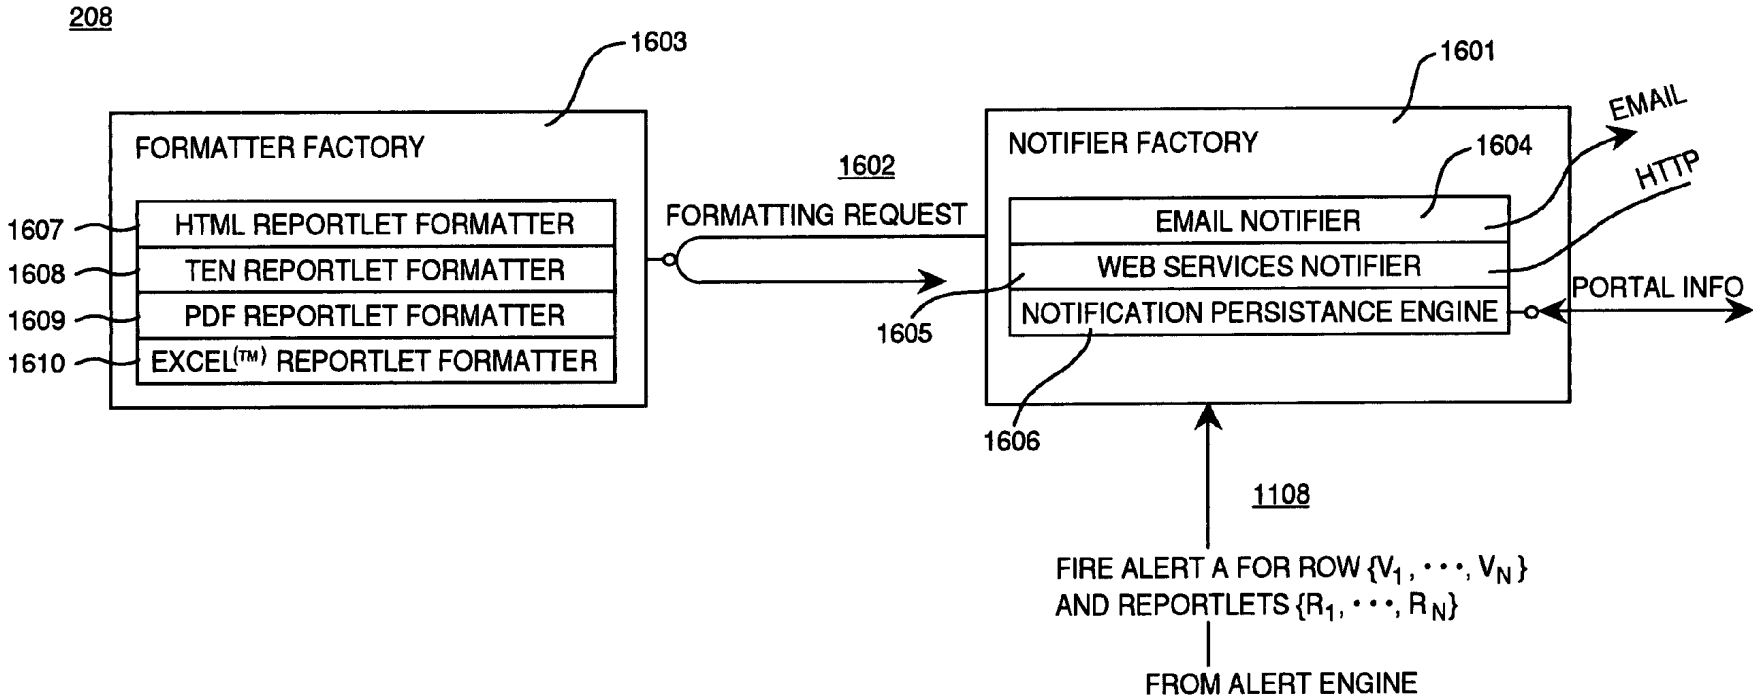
208

1603

FORMATTER FACTORY

1607 HTML REPORTLET FORMATTER
1608 TEN REPORTLET FORMATTER
1609 PDF REPORTLET FORMATTER
1610 EXCEL$^{(TM)}$ REPORTLET FORMATTER

1602
FORMATTING REQUEST

1601

NOTIFIER FACTORY

1604

EMAIL NOTIFIER
WEB SERVICES NOTIFIER
NOTIFICATION PERSISTANCE ENGINE

EMAIL
HTTP
PORTAL INFO

1605
1606

1108

FIRE ALERT A FOR ROW $\{V_1, \cdots, V_N\}$
AND REPORTLETS $\{R_1, \cdots, R_N\}$

FROM ALERT ENGINE